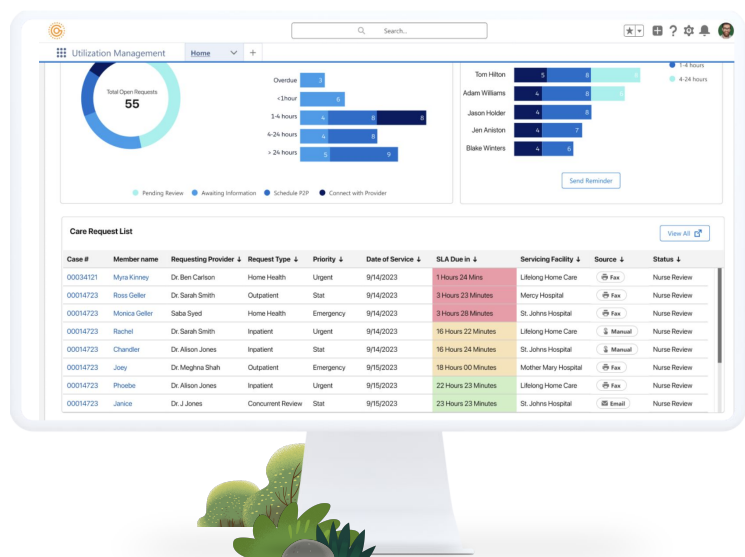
Search...

Utilization Management Home +

Total Open Requests
55

Overdue 3
<1hour 6
1-4 hours 4 8 8
4-24 hours 4 8
> 24 hours 5 9

Pending Review Awaiting Information Schedule P2P Connect with Provider

Tom Hilton 5 8 4
Adam Williams 4 8 5
Jason Holder 4 8
Jen Aniston 4 7
Blake Winters 4 6

1-4 hours
4-24 hours

Send Reminder

Care Request List

View All

| Case # | Member name | Requesting Provider ↓ | Request Type ↓ | Priority ↓ | Date of Service ↓ | SLA Due in ↓ | Servicing Facility ↓ | Source ↓ | Status ↓ |
|---|---|---|---|---|---|---|---|---|---|
| 00034121 | Myra Kinney | Dr. Ben Carlson | Home Health | Urgent | 9/14/2023 | 1 Hours 24 Mins | Lifelong Home Care | Fax | Nurse Review |
| 00014723 | Ross Geller | Dr. Sarah Smith | Outpatient | Stat | 9/14/2023 | 3 Hours 23 Minutes | Mercy Hospital | Fax | Nurse Review |
| 00014723 | Monica Geller | Saba Syed | Home Health | Emergency | 9/14/2023 | 3 Hours 28 Minutes | St. Johns Hospital | Fax | Nurse Review |
| 00014723 | Rachel | Dr. Sarah Smith | Inpatient | Urgent | 9/14/2023 | 16 Hours 22 Minutes | Lifelong Home Care | Manual | Nurse Review |
| 00014723 | Chandler | Dr. Alison Jones | Inpatient | Stat | 9/14/2023 | 16 Hours 24 Minutes | St. Johns Hospital | Manual | Nurse Review |
| 00014723 | Joey | Dr. Meghna Shah | Outpatient | Emergency | 9/15/2023 | 18 Hours 22 Minutes | Mother Mary Hospital | Fax | Nurse Review |
| 00014723 | Phoebe | Dr. Alison Jones | Inpatient | Urgent | 9/15/2023 | 22 Hours 23 Minutes | Lifelong Home Care | Fax | Nurse Review |
| 00014723 | Janice | Dr. J Jones | Concurrent Review | Stat | 9/15/2023 | 23 Hours 23 Minutes | St. Johns Hospital | Email | Nurse Review |